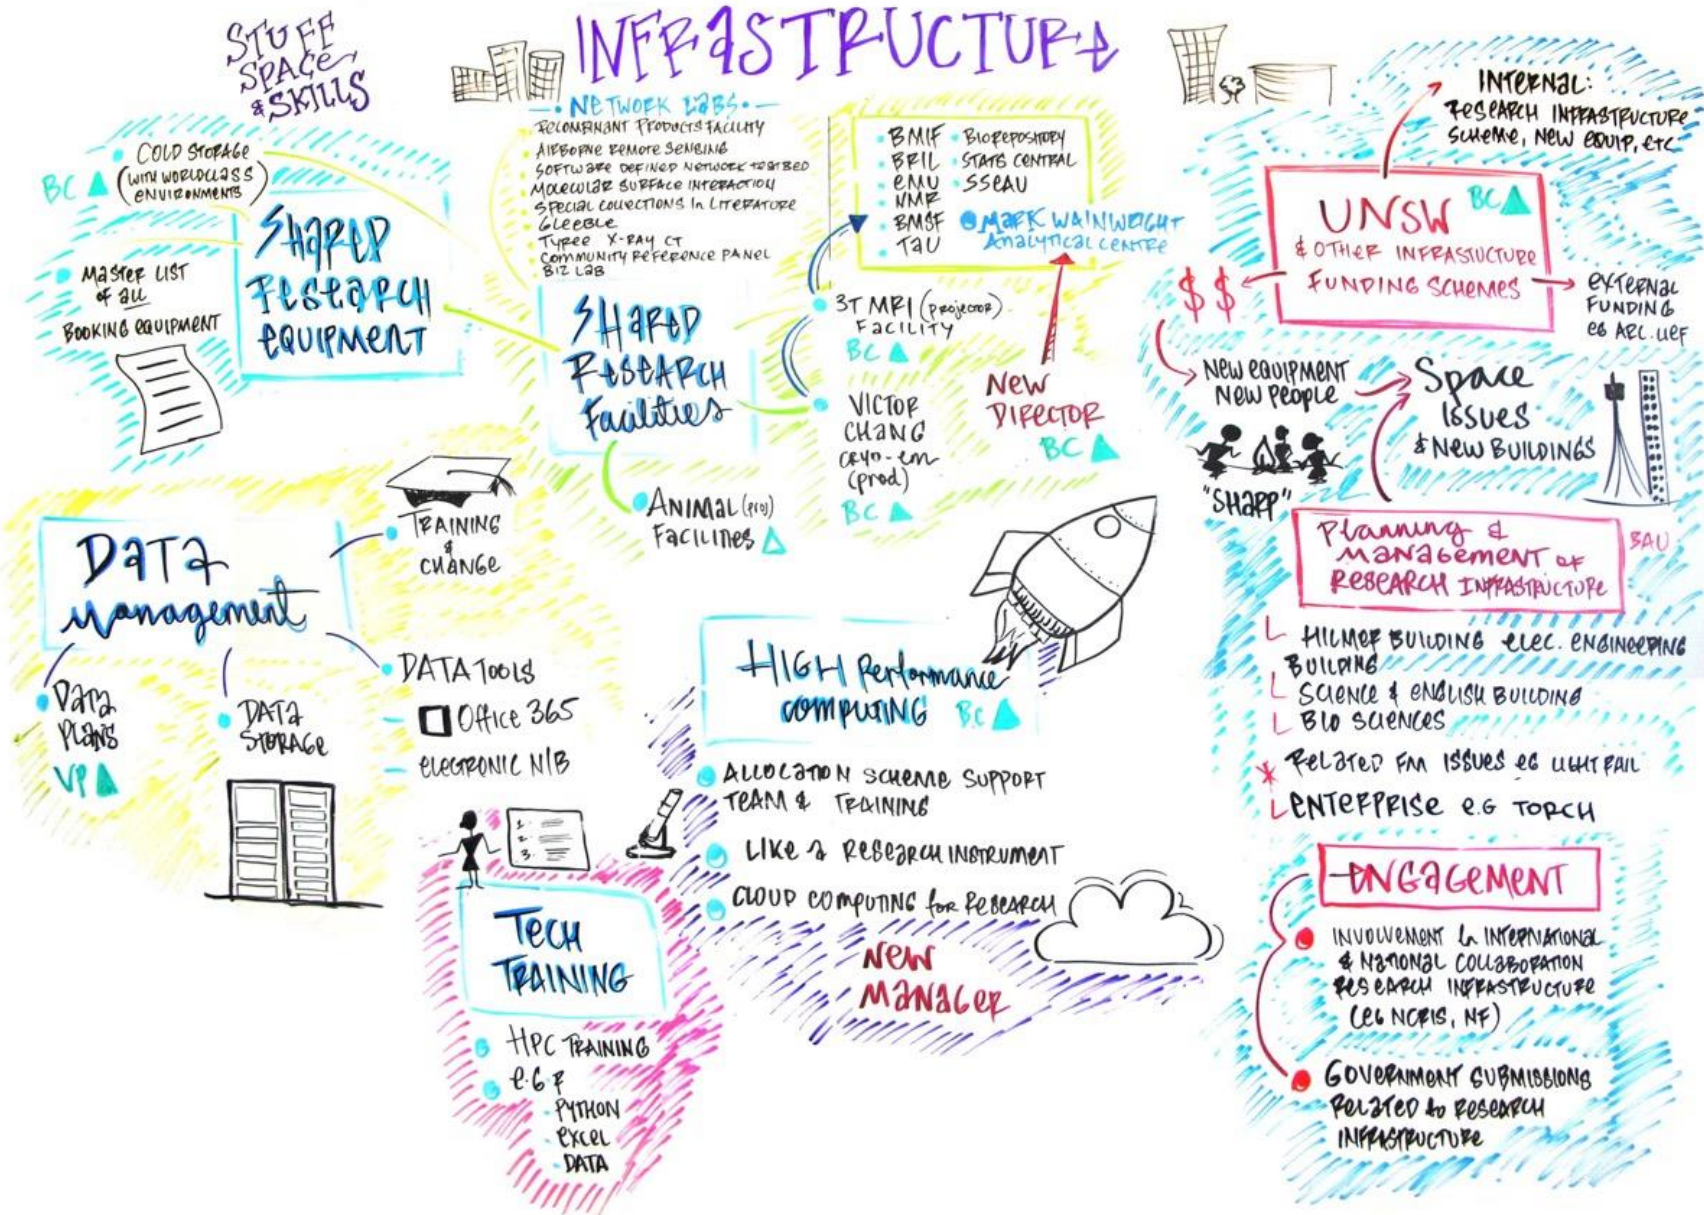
STUFF SPACE & SKILLS

INFRASTRUCTURE

NETWORK LABS
RECOMBINANT PRODUCTS FACILITY
AIRBORNE REMOTE SENSING
SOFTWARE DEFINED NETWORK TESTBED
MOLECULAR SURFACE INTERACTION
SPECIAL COLLECTIONS IN LITERATURE
GLEEBLE
TYREE X-RAY CT
COMMUNITY REFERENCE PANEL
BIZ LAB

BMIF
BRIL
EMU
NMR
BMSF
TAU
BIOREPOSITORY
STATS CENTRAL
SSEAU
MARK WAINWRIGHT ANALYTICAL CENTRE

INTERNAL: RESEARCH INFRASTRUCTURE SCHEME, NEW EQUIP, ETC

BC COLD STORAGE (WITH WORLDCLASS ENVIRONMENTS)

SHARED RESEARCH EQUIPMENT

MASTER LIST OF ALL BOOKING EQUIPMENT

SHARED RESEARCH FACILITIES

3T MRI (PROJECTOR) FACILITY BC

VICTOR CHANG CRYO-EM (PROD) BC

ANIMAL (PROJ) FACILITIES

NEW DIRECTOR BC

UNSW BC & OTHER INFRASTRUCTURE FUNDING SCHEMES

$$

EXTERNAL FUNDING EG ARC, NEF

NEW EQUIPMENT NEW PEOPLE

SPACE ISSUES & NEW BUILDINGS

"SHARP"

PLANNING & MANAGEMENT OF RESEARCH INFRASTRUCTURE BAU

HILMER BUILDING ELEC. ENGINEERING BUILDING
SCIENCE & ENGLISH BUILDING
BIO SCIENCES
RELATED FM ISSUES EG LIGHT FAIL
ENTERPRISE E.G TORCH

ENGAGEMENT
INVOLVEMENT IN INTERNATIONAL & NATIONAL COLLABORATION RESEARCH INFRASTRUCTURE (EG NCRIS, NF)
GOVERNMENT SUBMISSIONS RELATED TO RESEARCH INFRASTRUCTURE

DATA MANAGEMENT

TRAINING & CHANGE

DATA PLANS VP

DATA STORAGE

DATA TOOLS
Office 365
ELECTRONIC N/B

HIGH PERFORMANCE COMPUTING BC

ALLOCATION SCHEME SUPPORT TEAM & TRAINING
LIKE A RESEARCH INSTRUMENT
CLOUD COMPUTING FOR RESEARCH

NEW MANAGER

1.
2.
3.

TECH TRAINING
HPC TRAINING
E.G. R
PYTHON
EXCEL
DATA